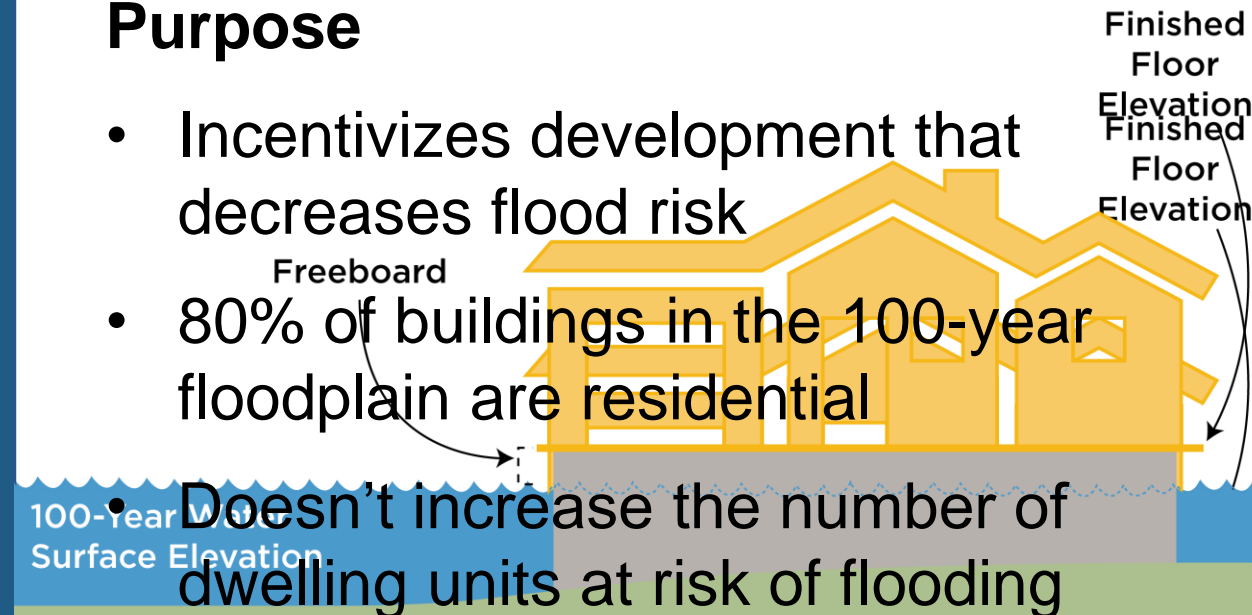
Purpose

- Incentivizes development that decreases flood risk
- 80% of buildings in the 100-year floodplain are residential
- Doesn't increase the number of dwelling units at risk of flooding

Finished Floor Elevation

Finished Floor Elevation

Freeboard

100-Year Water Surface Elevation